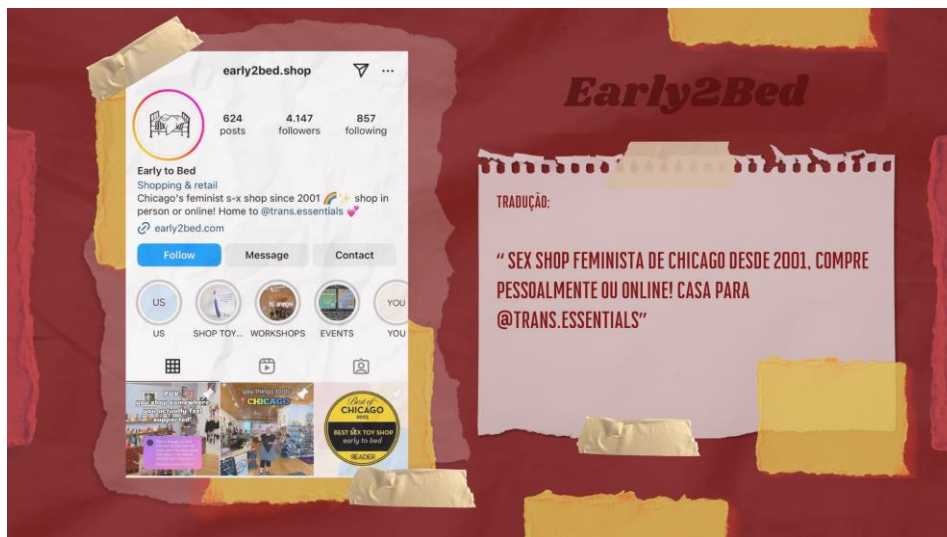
early2bed.shop

624 posts
4.147 followers
857 following

Early to Bed
Shopping & retail
Chicago's feminist s-x shop since 2001 🌈✨ shop in person or online! Home to @trans.essentials 💕
early2bed.com

Follow
Message
Contact

US
US
SHOP TOY...
WORKSHOPS
EVENTS
YOU
YOU

gay things to do CHICAGO

Best of CHICAGO 2022
BEST SEX TOY SHOP
early to bed
READER

Early2Bed

TRADUÇÃO:

" SEX SHOP FEMINISTA DE CHICAGO DESDE 2001, COMPRE PESSOALMENTE OU ONLINE! CASA PARA @TRANS.ESSENTIALS"